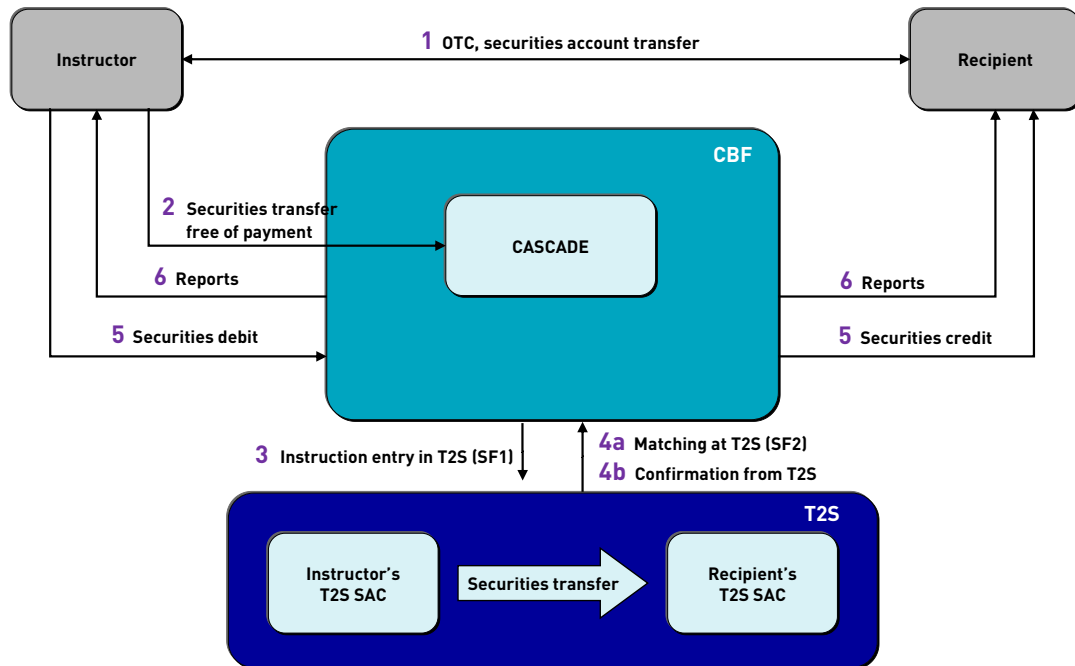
Instructor

1 OTC, securities account transfer

Recipient

CBF

2 Securities transfer free of payment

CASCADE

6 Reports

6 Reports

5 Securities debit

5 Securities credit

3 Instruction entry in T2S (SF1)

4a Matching at T2S (SF2)

4b Confirmation from T2S

T2S

Instructor's T2S SAC

Securities transfer

Recipient's T2S SAC